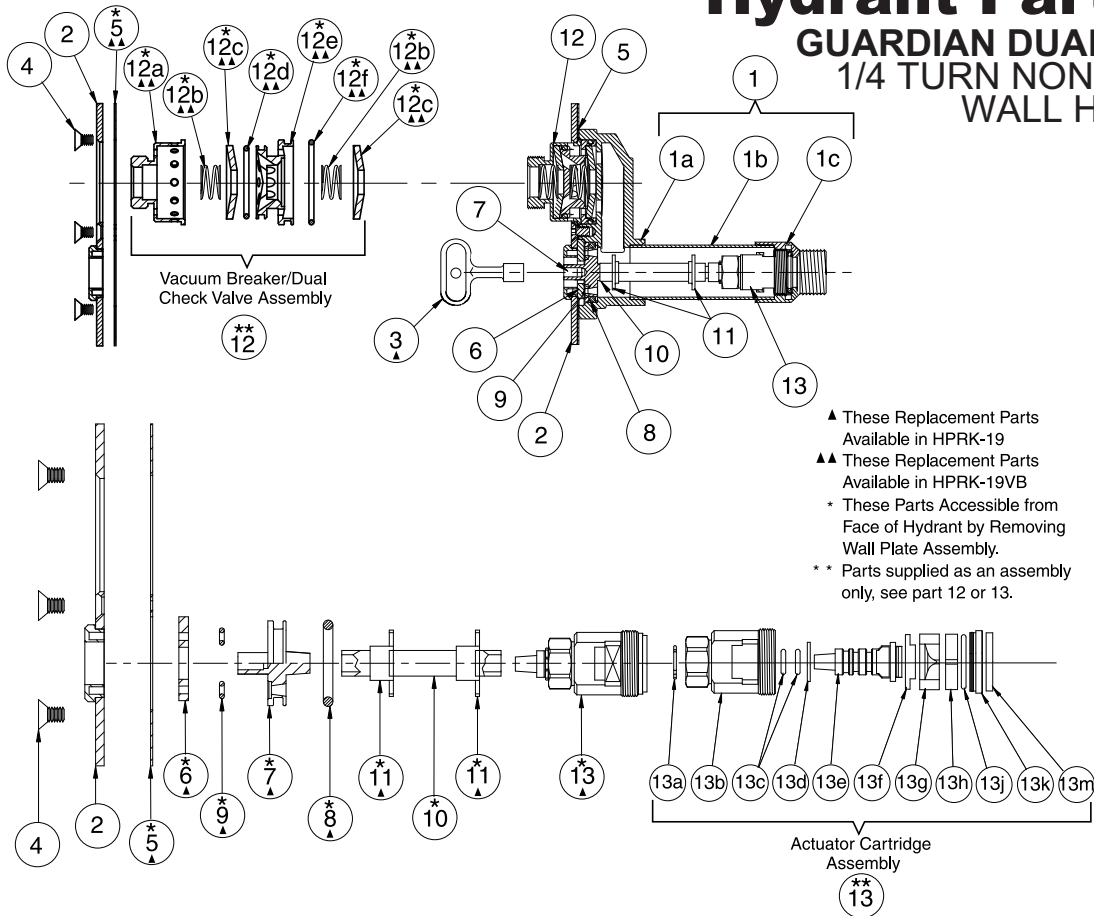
Hydrant Par
GUARDIAN DUAI
1/4 TURN NON
WALL H

2
*5
▲▲
4
*12a
▲▲
*12b
▲▲
*12c
▲▲
*12d
▲▲
*12e
▲▲
*12f
▲▲
*12b
▲▲
*12c
▲▲
12
5
1
1a
1b
1c
7

Vacuum Breaker/Dual Check Valve Assembly
**12

3
▲
6
9
2
8
10
11
13

▲ These Replacement Parts Available in HPRK-19
▲▲ These Replacement Parts Available in HPRK-19VB
* These Parts Accessible from Face of Hydrant by Removing Wall Plate Assembly.
* * Parts supplied as an assembly only, see part 12 or 13.

4
2
*5
▲
*6
▲
*9
▲
*7
▲
*8
▲
*11
▲
*10
▲
*11
▲
*13
▲
13a
13b
13c
13d
13e
13f
13g
13h
13j
13k
13m

Actuator Cartridge Assembly
**13